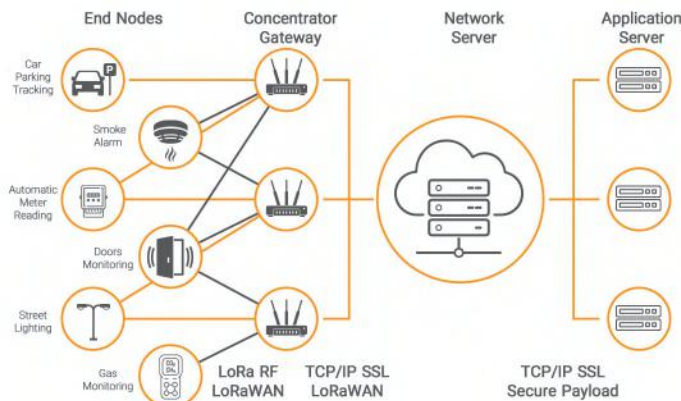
End Nodes

Concentrator Gateway

Network Server

Application Server

Car Parking Tracking

P

Smoke Alarm

Automatic Meter Reading

Doors Monitoring

Street Lighting

Gas Monitoring

LoRa RF LoRaWAN

TCP/IP SSL LoRaWAN

TCP/IP SSL Secure Payload